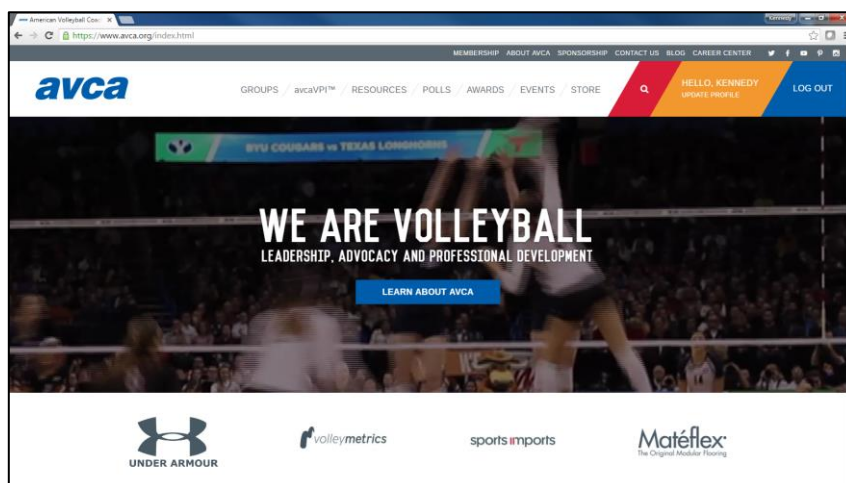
American Volleyball Coa X

Kennedy

https://www.avca.org/index.html

MEMBERSHIP ABOUT AVCA SPONSORSHIP CONTACT US BLOG CAREER CENTER

avca

GROUPS / avcaVPI™ / RESOURCES / POLLS / AWARDS / EVENTS / STORE

HELLO, KENNEDY
UPDATE PROFILE

LOG OUT

BYU COUGARS vs TEXAS LONGHORNS

WE ARE VOLLEYBALL
LEADERSHIP, ADVOCACY AND PROFESSIONAL DEVELOPMENT

LEARN ABOUT AVCA

UNDER ARMOUR

volleymetrics

sports imports

Mateflex
The Original Modular Flooring